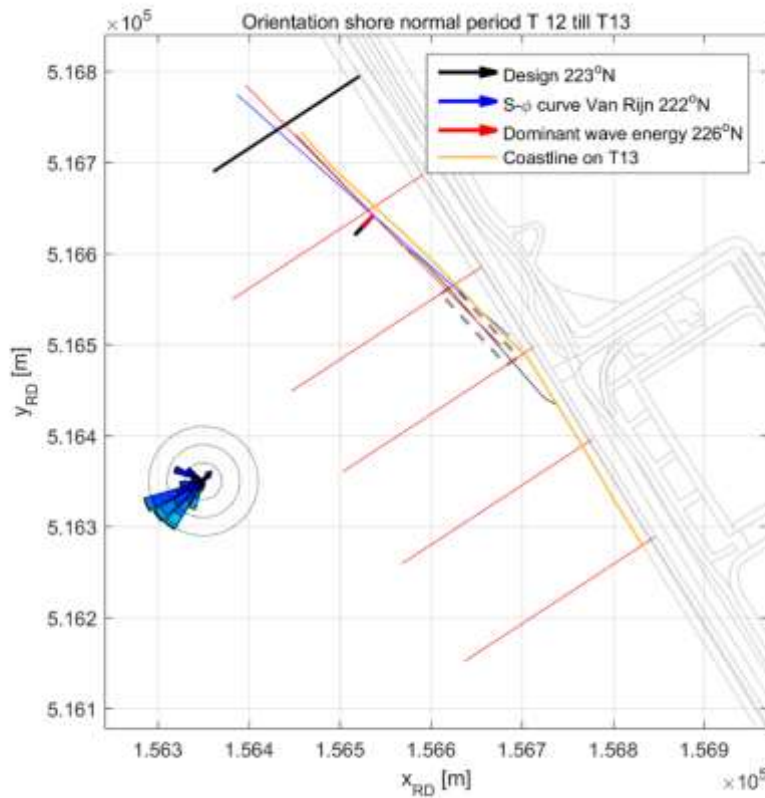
$\times 10^5$

Orientation shore normal period T 12 till T13

Design 223°N

S-$\phi$ curve Van Rijn 222°N

Dominant wave energy 226°N

Coastline on T13

5.168

5.167

5.166

5.165

5.164

5.163

5.162

5.161

$y_{RD}$ [m]

1.563

1.564

1.565

1.566

1.567

1.568

1.569

$x_{RD}$ [m]

$\times 10^5$